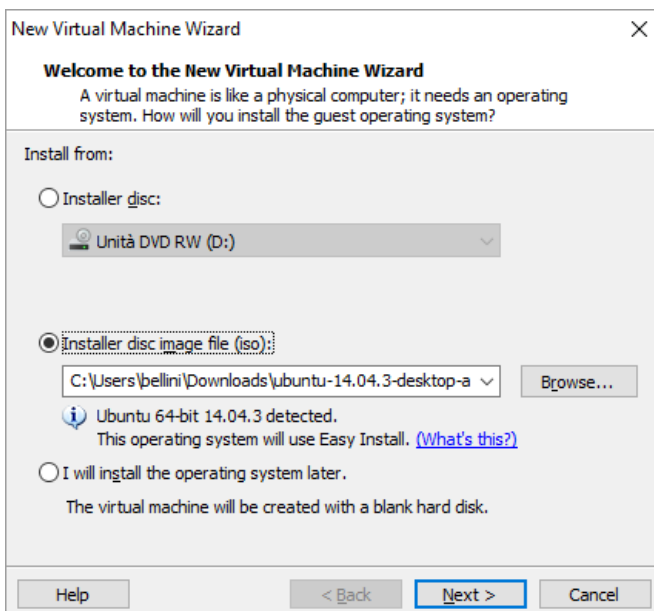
New Virtual Machine Wizard

×

Welcome to the New Virtual Machine Wizard

A virtual machine is like a physical computer; it needs an operating system. How will you install the guest operating system?

Install from:

Installer disc:

Unità DVD RW (D:)

Installer disc image file (iso):

C:\Users\bellini\Downloads\ubuntu-14.04.3-desktop-a

Browse...

Ubuntu 64-bit 14.04.3 detected.
This operating system will use Easy Install. (What's this?)

I will install the operating system later.

The virtual machine will be created with a blank hard disk.

Help

< Back

Next >

Cancel